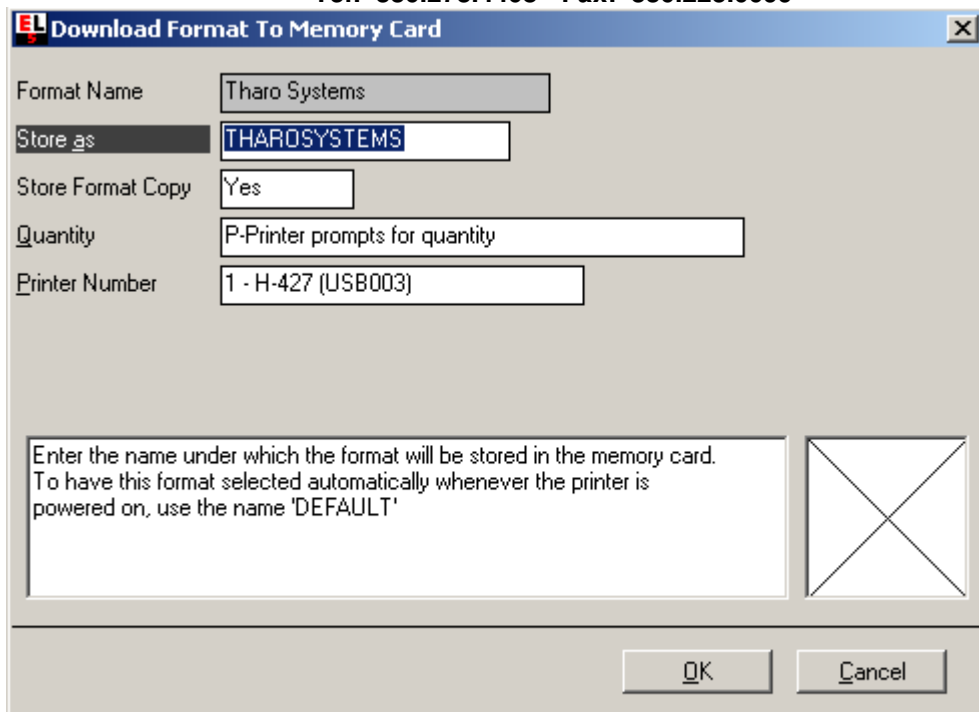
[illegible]

Download Format To Memory Card

Format Name
Tharo Systems

Store as
THAROSYSTEMS

Store Format Copy
Yes

Quantity
P-Printer prompts for quantity

Printer Number
1 - H-427 (USB003)

Enter the name under which the format will be stored in the memory card. To have this format selected automatically whenever the printer is powered on, use the name 'DEFAULT'

OK

Cancel